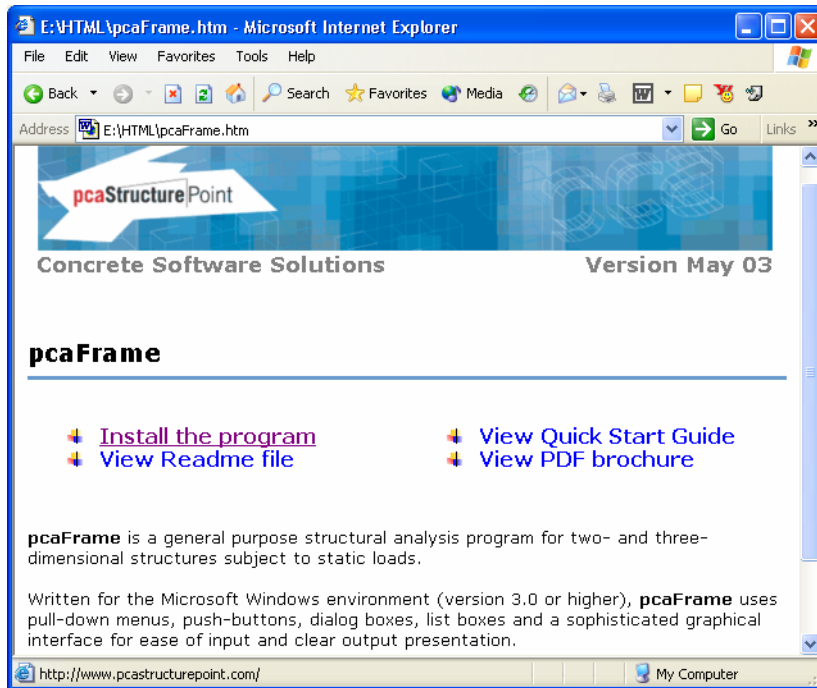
E:\HTML\pcaFrame.htm - Microsoft Internet Explorer

File Edit View Favorites Tools Help

Back Search Favorites Media

Address E:\HTML\pcaFrame.htm Go Links »

pcaStructurePoint

Concrete Software Solutions Version May 03

pcaFrame

Install the program
View Readme file
View Quick Start Guide
View PDF brochure

**pcaFrame** is a general purpose structural analysis program for two- and three-dimensional structures subject to static loads.

Written for the Microsoft Windows environment (version 3.0 or higher), **pcaFrame** uses pull-down menus, push-buttons, dialog boxes, list boxes and a sophisticated graphical interface for ease of input and clear output presentation.

http://www.pcastructurepoint.com/ My Computer